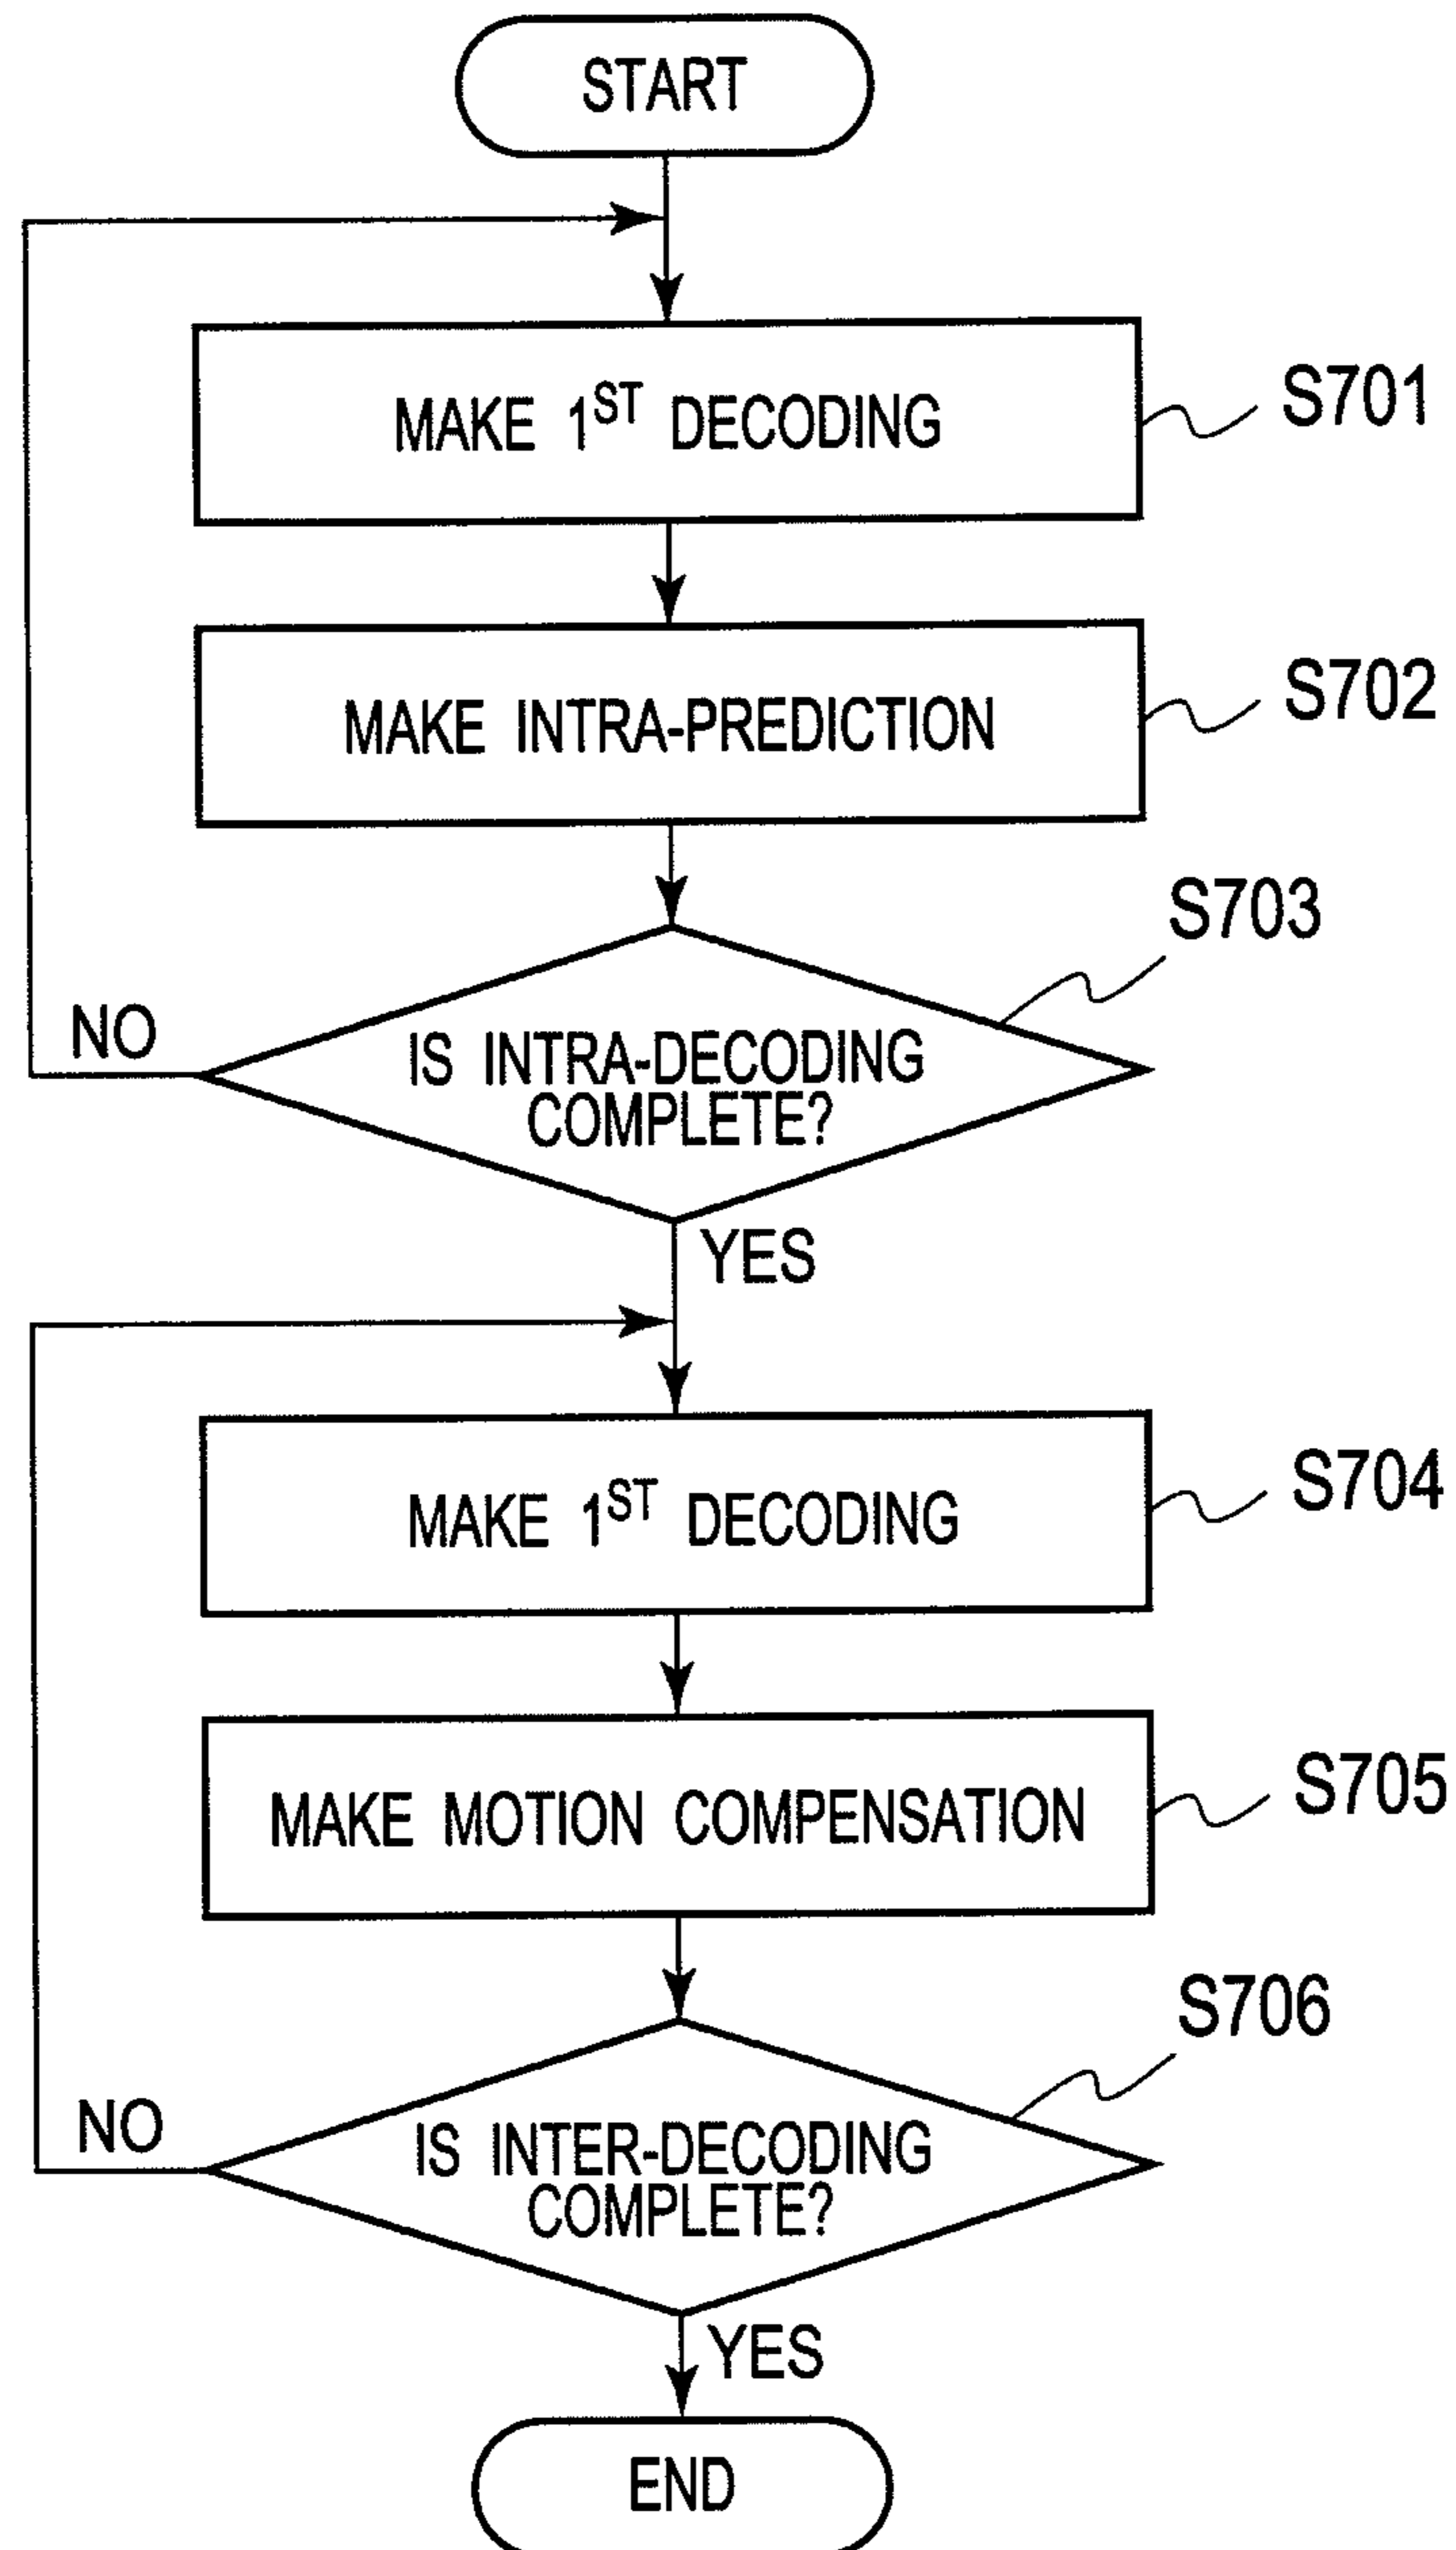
START

MAKE 1$^{ST}$ DECODING

S701

MAKE INTRA-PREDICTION

S702

S703

NO

IS INTRA-DECODING COMPLETE?

YES

MAKE 1$^{ST}$ DECODING

S704

MAKE MOTION COMPENSATION

S705

S706

NO

IS INTER-DECODING COMPLETE?

YES

END